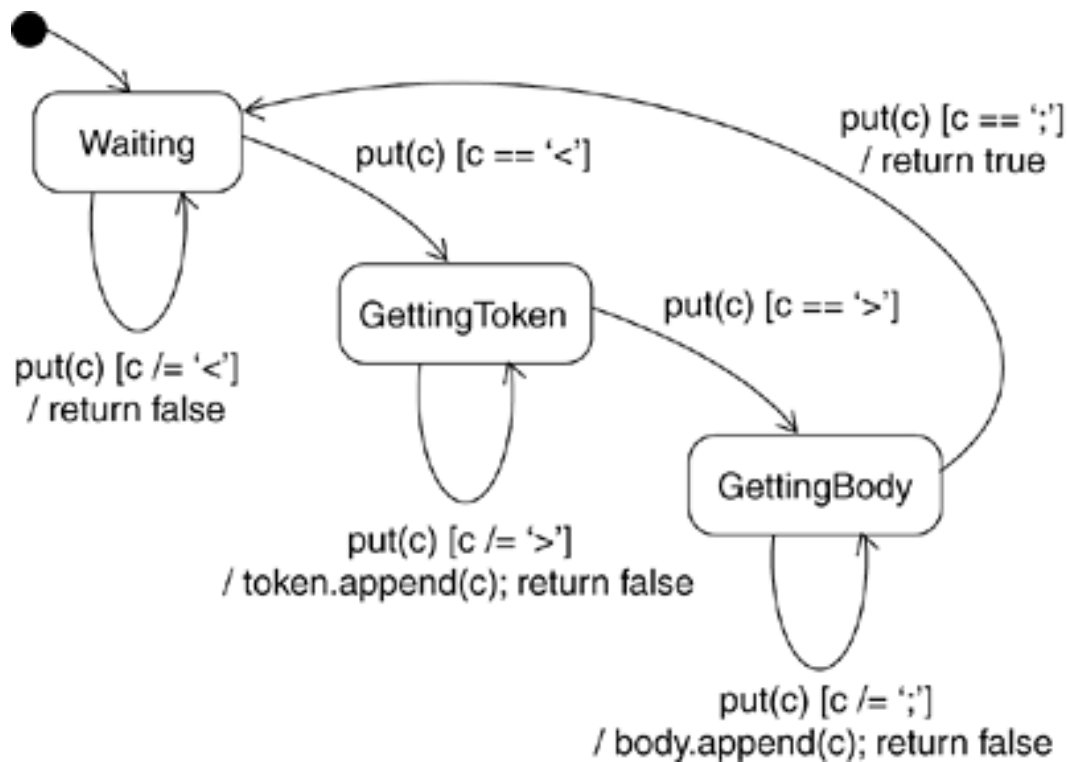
Waiting

put(c) [c == ‘<’]

put(c) [c == ‘;’]
/ return true

put(c) [c /= ‘<’]
/ return false

GettingToken

put(c) [c == ‘>’]

put(c) [c /= ‘>’]
/ token.append(c); return false

GettingBody

put(c) [c /= ‘;’]
/ body.append(c); return false